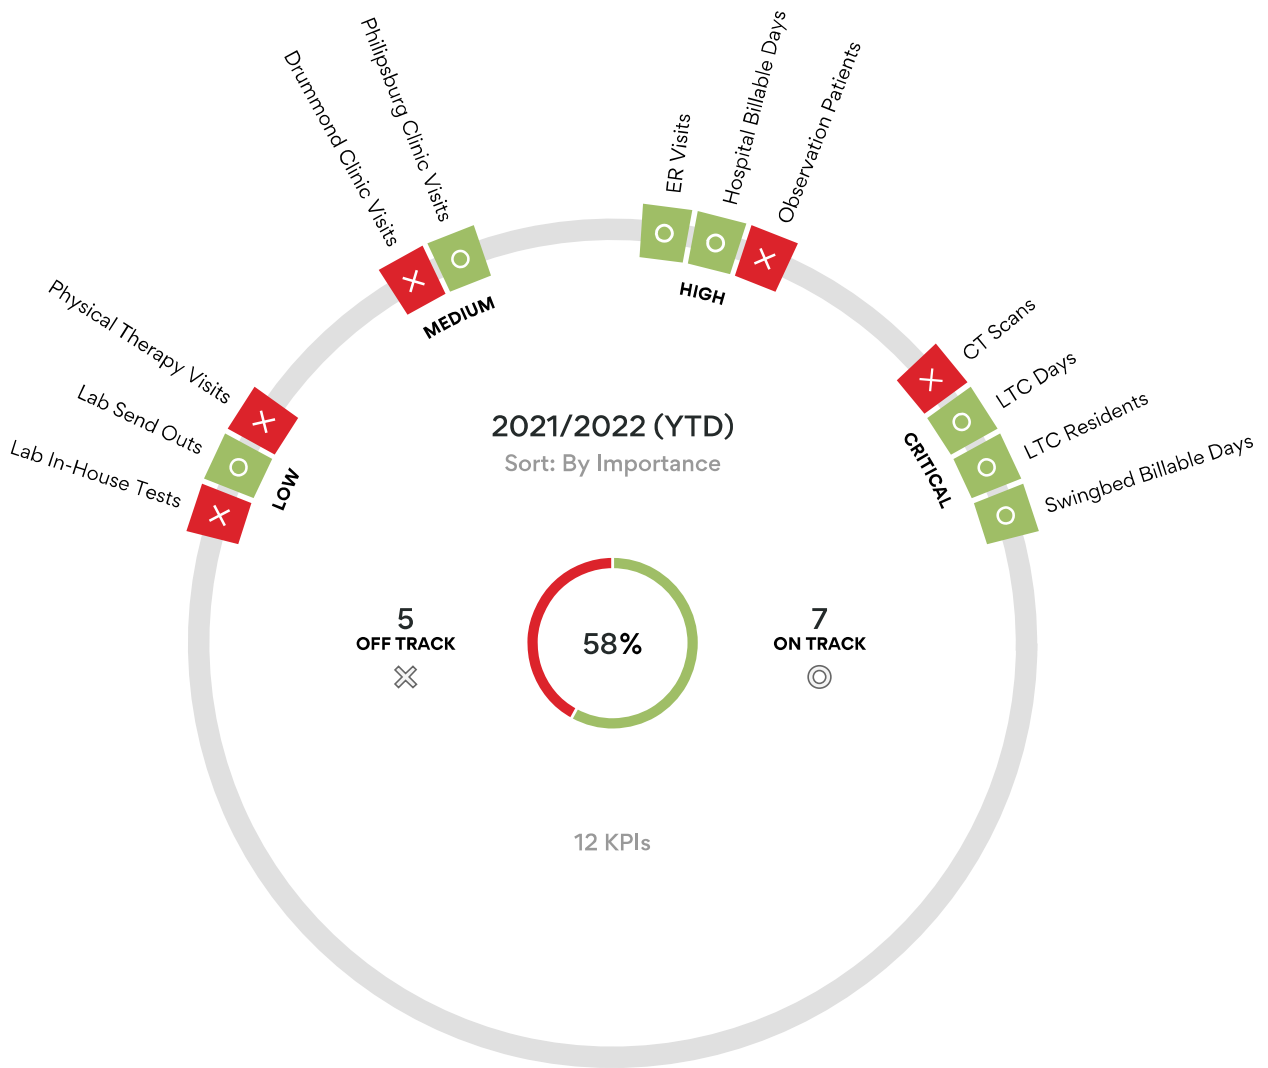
Drummond Clinic Visits
Philipsburg Clinic Visits
MEDIUM

ER Visits
Hospital Billable Days
Observation Patients
HIGH

Physical Therapy Visits
Lab Send Outs
Lab In-House Tests
LOW

CT Scans
LTC Days
LTC Residents
Swingbed Billable Days
CRITICAL

2021/2022 (YTD)
Sort: By Importance

5
OFF TRACK

58%

7
ON TRACK

12 KPIs